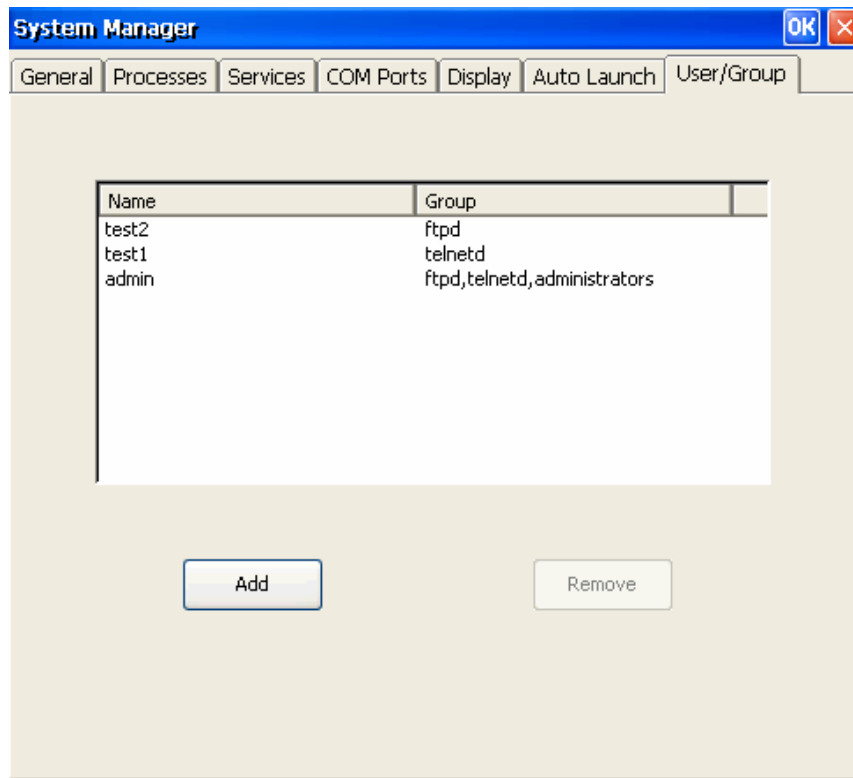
System Manager

OK

General | Processes | Services | COM Ports | Display | Auto Launch | User/Group

| Name | Group |
|---|---|
| test2 | ftpd |
| test1 | telnetd |
| admin | ftpd,telnetd,administrators |

Add

Remove